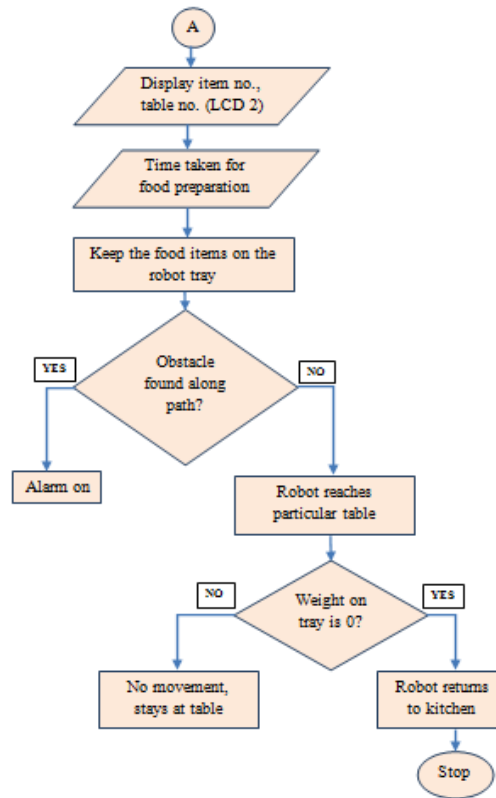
A

Display item no., table no. (LCD 2)

Time taken for food preparation

Keep the food items on the robot tray

Obstacle found along path?

YES

NO

Alarm on

Robot reaches particular table

Weight on tray is 0?

NO

YES

No movement, stays at table

Robot returns to kitchen

Stop